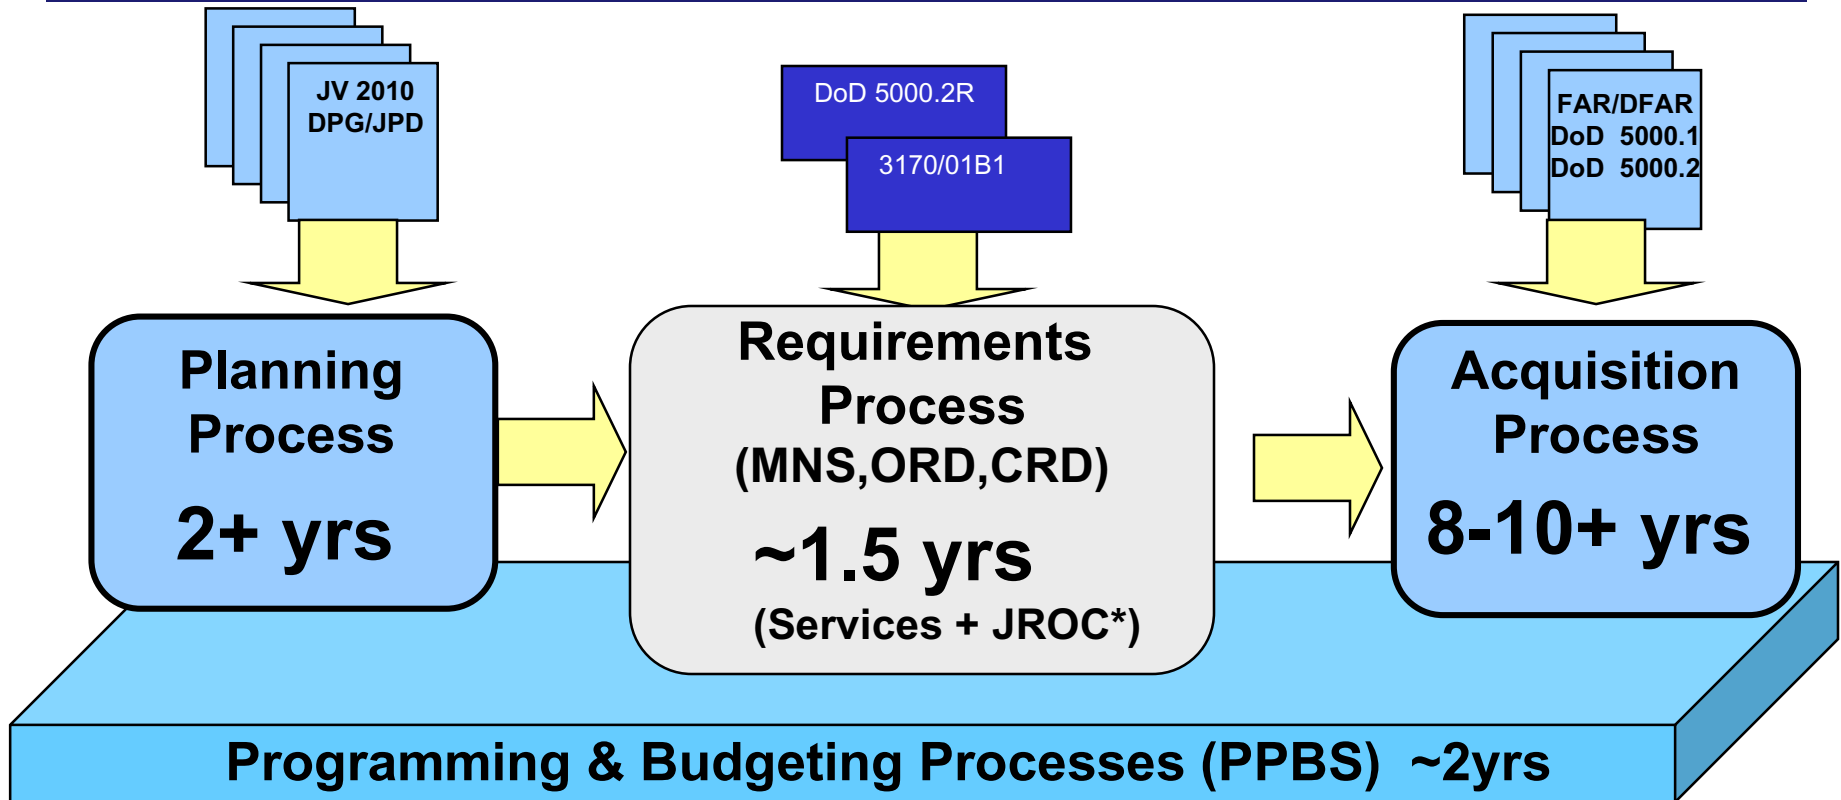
JV 2010
DPG/JPD

DoD 5000.2R

3170/01B1

FAR/DFAR
DoD 5000.1
DoD 5000.2

Planning Process

2+ yrs

Requirements Process (MNS,ORD,CRD)

~1.5 yrs

(Services + JROC*)

Acquisition Process

8-10+ yrs

Programming & Budgeting Processes (PPBS) ~2yrs